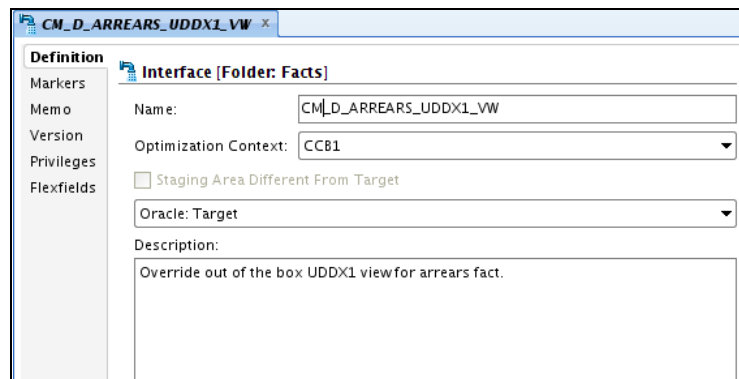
CM_D_ARREARS_UDDX1_VW ×

Definition
Markers
Memo
Version
Privileges
Flexfields

Interface [Folder: Facts]

Name: CM_D_ARREARS_UDDX1_VW

Optimization Context: CCB1

Staging Area Different From Target

Oracle: Target

Description:

Override out of the box UDDX1 view for arrears fact.